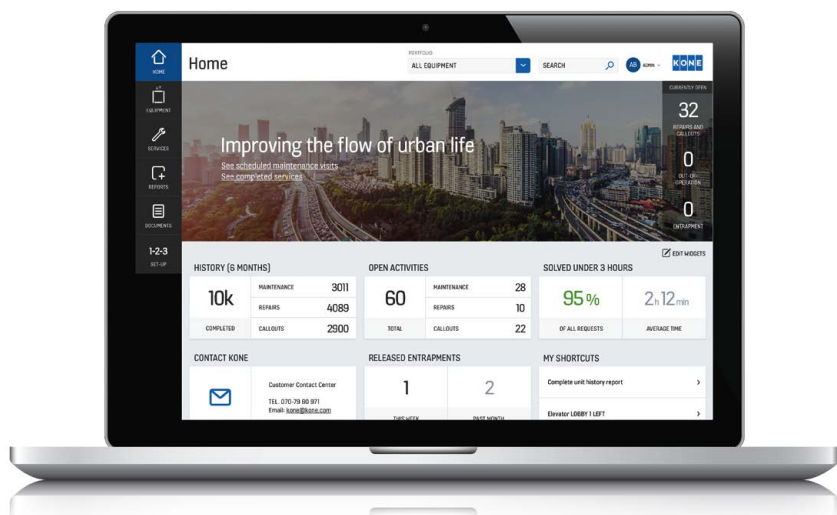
HOME

EQUIPMENT

SERVICES

REPORTS

DOCUMENTS

1-2-3
SET-UP

Home

PORTFOLIO
ALL EQUIPMENT

SEARCH

AB ADMIN

KONE

CURRENTLY OPEN
32
REPAIRS AND CALLOUTS
0
OUT OF OPERATION
0
ENTRAPMENT

Improving the flow of urban life
See scheduled maintenance visits
See completed services

EDIT WIDGETS

HISTORY (6 MONTHS)

| 10k | MAINTENANCE | 3011 |
|---|---|---|
| | REPAIRS | 4089 |
| COMPLETED | CALLOUTS | 2900 |

OPEN ACTIVITIES

| 60 | MAINTENANCE | 28 |
|---|---|---|
| | REPAIRS | 10 |
| TOTAL | CALLOUTS | 22 |

SOLVED UNDER 3 HOURS

| 95% | 2h 12min |
|---|---|
| OF ALL REQUESTS | AVERAGE TIME |

CONTACT KONE

Customer Contact Center
TEL. 070-79 80 971
Email: kone@kone.com

RELEASED ENTRAPMENTS

| 1 | 2 |
|---|---|
| THIS WEEK | PAST MONTH |

MY SHORTCUTS

Complete unit history report

Elevator LOBBY 1 LEFT